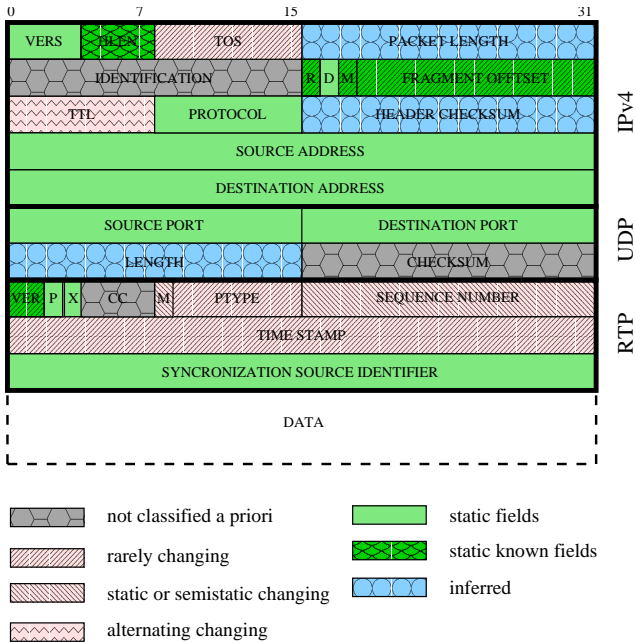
0 7 15 31

| VERS | HLEN | TOS | PACKET LENGTH |
|---|---|---|---|
| IDENTIFICATION | R D M | FRAGMENT OFFSET | |
| TTL | PROTOCOL | HEADER CHECKSUM | |
| SOURCE ADDRESS | | | |
| DESTINATION ADDRESS | | | |

IPv4

| SOURCE PORT | DESTINATION PORT |
|---|---|
| LENGTH | CHECKSUM |

UDP

| VER | P | X | CC | M | PTYPE | SEQUENCE NUMBER |
|---|---|---|---|---|---|---|
| TIME STAMP | | | | | | |
| SYNCRONIZATION SOURCE IDENTIFIER | | | | | | |

RTP

DATA

not classified a priori
rarely changing
static or semistatic changing
alternating changing
static fields
static known fields
inferred